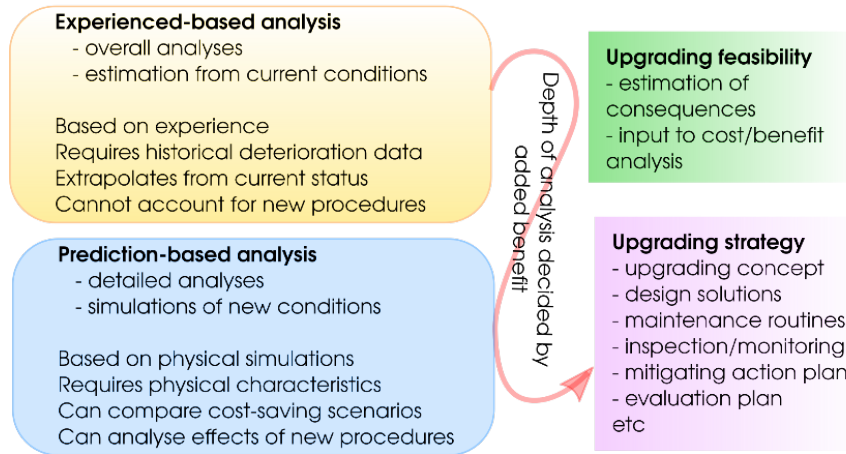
Experienced-based analysis
- overall analyses
- estimation from current conditions

Based on experience
Requires historical deterioration data
Extrapolates from current status
Cannot account for new procedures

Prediction-based analysis
- detailed analyses
- simulations of new conditions

Based on physical simulations
Requires physical characteristics
Can compare cost-saving scenarios
Can analyse effects of new procedures

Depth of analysis decided by added benefit

Upgrading feasibility
- estimation of consequences
- input to cost/benefit analysis

Upgrading strategy
- upgrading concept
- design solutions
- maintenance routines
- inspection/monitoring
- mitigating action plan
- evaluation plan
etc